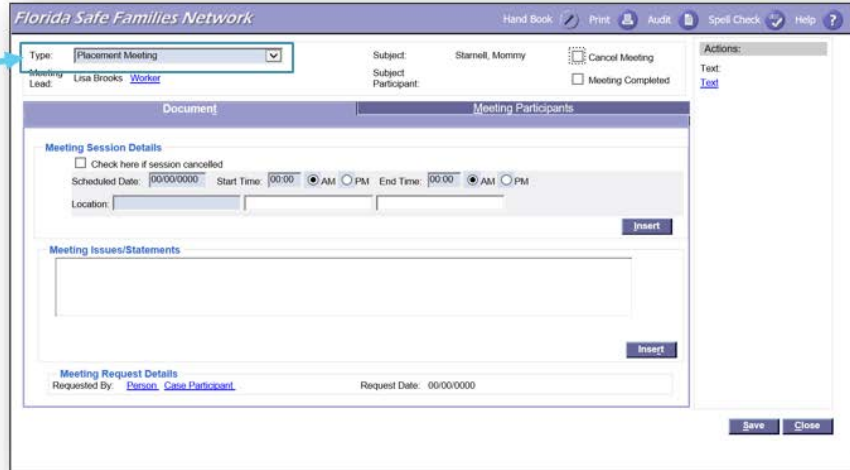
Florida Safe Families Network

Hand Book  Print  Audit  Spell Check  Help

Type: Placement Meeting

Meeting Lead: Lisa Brooks Worker

Subject: Starnell, Mommy

Subject Participant:

Cancel Meeting

Meeting Completed

Actions:

Text:

Text

Document

Meeting Participants

Meeting Session Details

Check here if session cancelled

Scheduled Date: 00/00/0000 Start Time: 00:00 AM PM End Time: 00:00 AM PM

Location:

Insert

Meeting Issues/Statements

Insert

Meeting Request Details

Requested By: Person Case Participant

Request Date: 00/00/0000

Save

Close